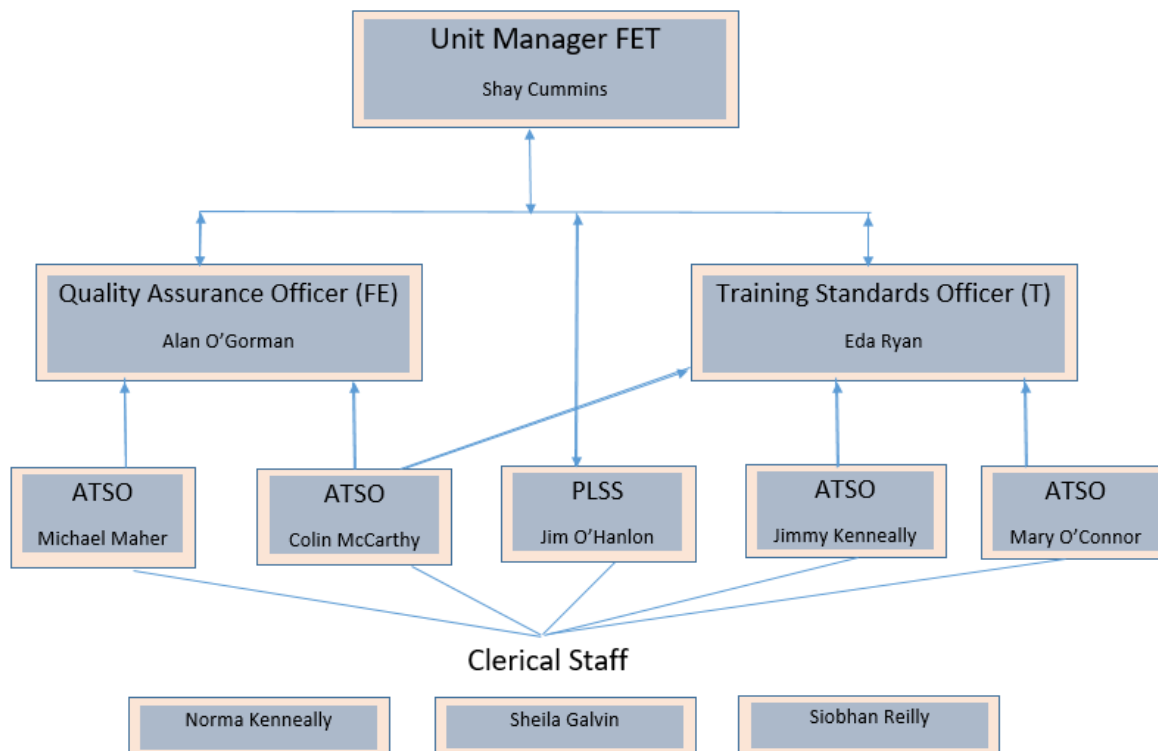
Unit Manager FET
Shay Cummins

Quality Assurance Officer (FE)
Alan O’Gorman

Training Standards Officer (T)
Eda Ryan

ATSO
Michael Maher

ATSO
Colin McCarthy

PLSS
Jim O’Hanlon

ATSO
Jimmy Kenneally

ATSO
Mary O’Connor

Clerical Staff

Norma Kenneally

Sheila Galvin

Siobhan Reilly